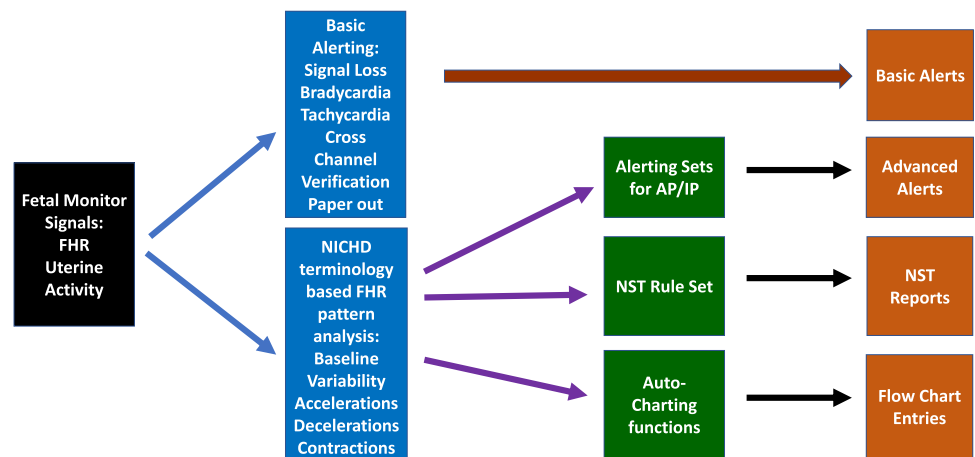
Fetal Monitor Signals: FHR Uterine Activity

Basic Alerting: Signal Loss Bradycardia Tachycardia Cross Channel Verification Paper out

NICHD terminology based FHR pattern analysis: Baseline Variability Accelerations Decelerations Contractions

Basic Alerts

Alerting Sets for AP/IP

Advanced Alerts

NST Rule Set

NST Reports

Auto-Charting functions

Flow Chart Entries